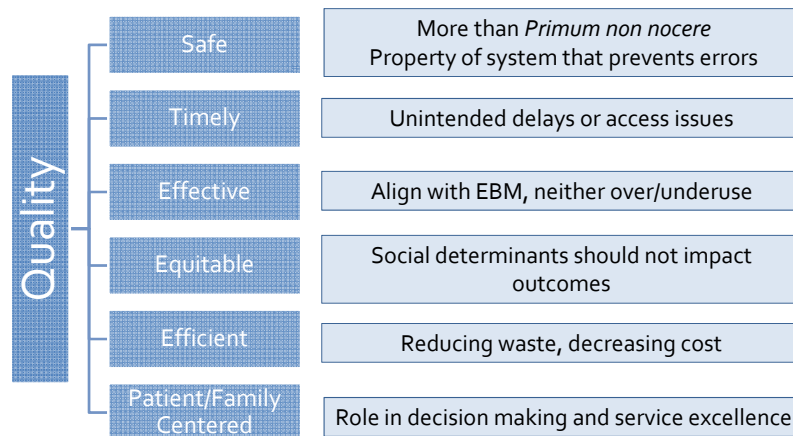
Quality

Safe
More than *Primum non nocere*
Property of system that prevents errors

Timely
Unintended delays or access issues

Effective
Align with EBM, neither over/underuse

Equitable
Social determinants should not impact outcomes

Efficient
Reducing waste, decreasing cost

Patient/Family Centered
Role in decision making and service excellence